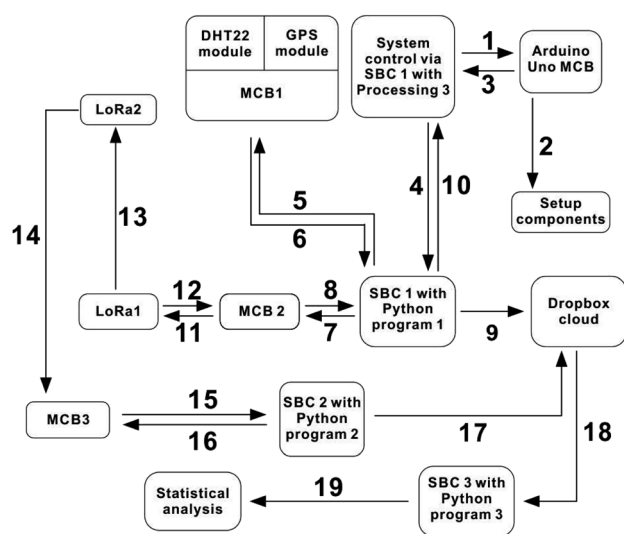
DHT22 module

GPS module

MCB1

System control via SBC 1 with Processing 3

1

3

Arduino Uno MCB

2

Setup components

LoRa2

14

13

5

6

4

10

LoRa1

12

11

MCB 2

8

7

SBC 1 with Python program 1

9

Dropbox cloud

MCB3

15

16

SBC 2 with Python program 2

17

18

Statistical analysis

19

SBC 3 with Python program 3